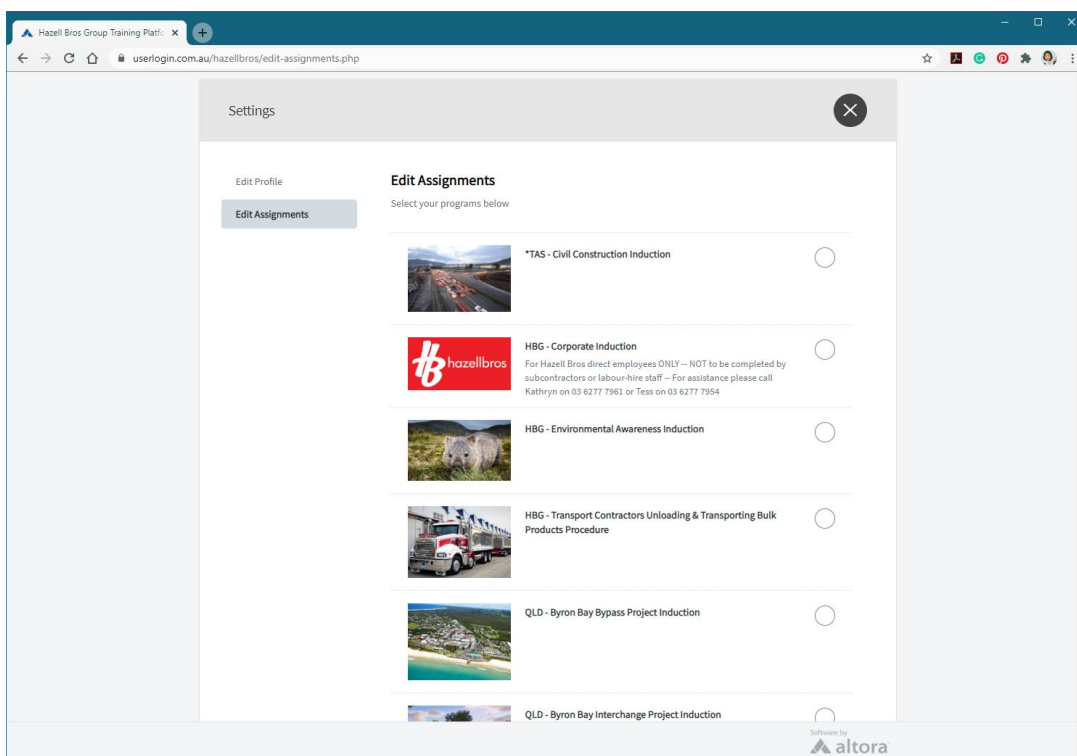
Hazell Bros Group Training Platf

userlogin.com.au/hazellbros/edit-assignments.php

Settings

Edit Profile

Edit Assignments

Edit Assignments

Select your programs below

*TAS - Civil Construction Induction

hazellbros

HBG - Corporate Induction

For Hazell Bros direct employees ONLY -- NOT to be completed by subcontractors or labour-hire staff -- For assistance please call Kathryn on 03 6277 7961 or Tess on 03 6277 7954

HBG - Environmental Awareness Induction

HBG - Transport Contractors Unloading & Transporting Bulk Products Procedure

QLD - Byron Bay Bypass Project Induction

QLD - Byron Bay Interchange Project Induction

Software by

altora